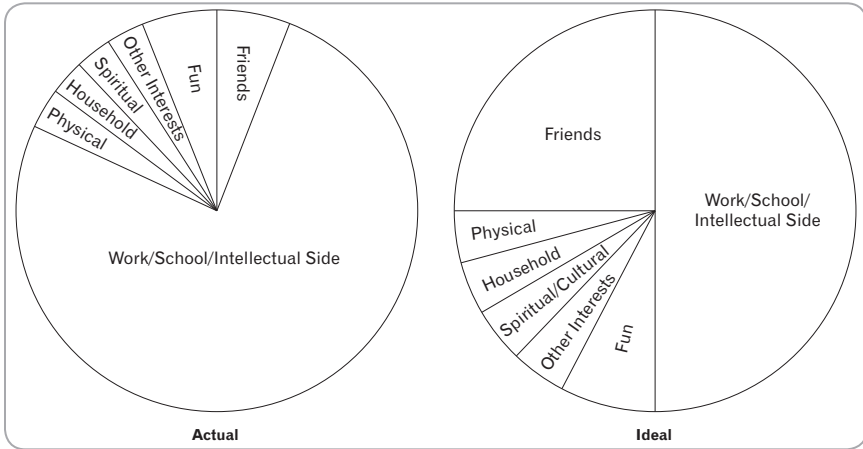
Friends

Fun

Other Interests

Spiritual

Household

Physical

Work/School/Intellectual Side

Actual

Friends

Work/School/ Intellectual Side

Physical

Household

Spiritual/Cultural

Other Interests

Fun

Ideal